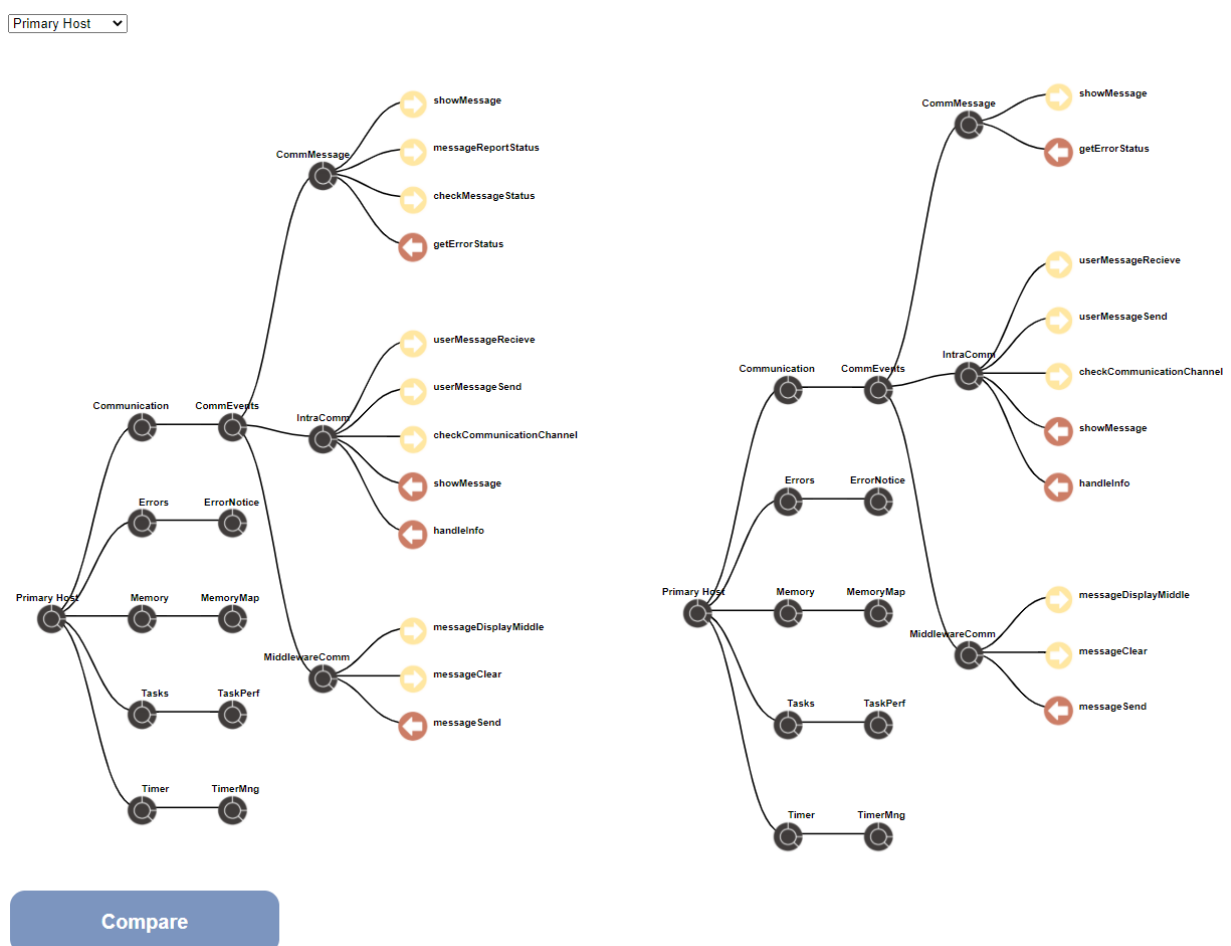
Primary Host

CommMessage
showMessage
messageReportStatus
checkMessageStatus
getErrorStatus

Communication
CommEvents
IntraComm
userMessageRecieve
userMessageSend
checkCommunicationChannel
showMessage
handleInfo

Errors
ErrorNotice

Primary Host
Memory
MemoryMap

MiddlewareComm
messageDisplayMiddle
messageClear
messageSend

Tasks
TaskPerf

Timer
TimerMng

CommMessage
showMessage
getErrorStatus

userMessageRecieve
userMessageSend
Communication
CommEvents
IntraComm
checkCommunicationChannel
showMessage
handleInfo

Errors
ErrorNotice

Primary Host
Memory
MemoryMap
messageDisplayMiddle
MiddlewareComm
messageClear
messageSend

Tasks
TaskPerf

Timer
TimerMng

Compare